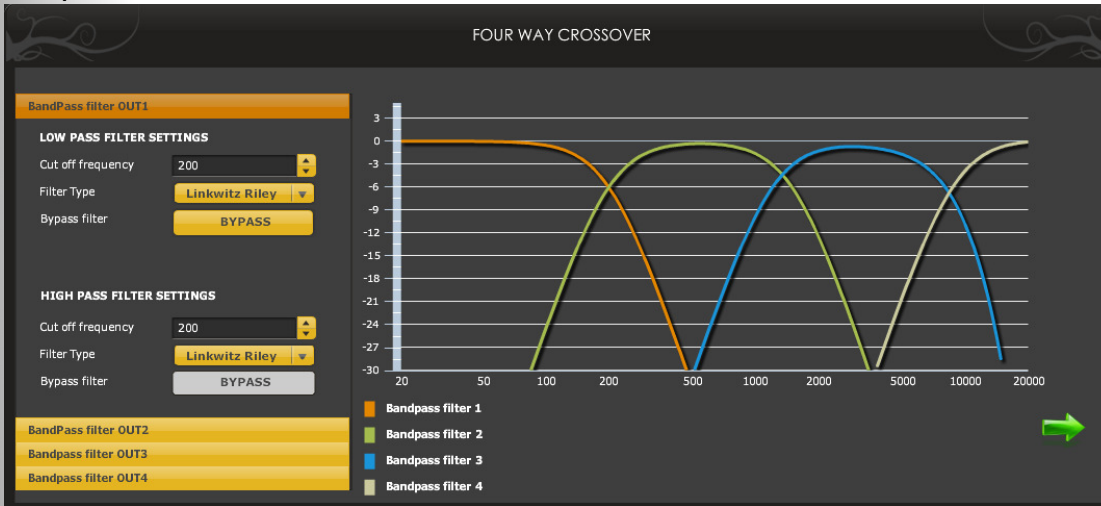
FOUR WAY CROSSOVER

BandPass filter OUT1

LOW PASS FILTER SETTINGS

Cut off frequency 200

Filter Type Linkwitz Riley

Bypass filter BYPASS

HIGH PASS FILTER SETTINGS

Cut off frequency 200

Filter Type Linkwitz Riley

Bypass filter BYPASS

BandPass filter OUT2

BandPass filter OUT3

BandPass filter OUT4

3
0
-3
-6
-9
-12
-15
-18
-21
-24
-27
-30

20 50 100 200 500 1000 2000 5000 10000 20000

Bandpass filter 1

Bandpass filter 2

Bandpass filter 3

Bandpass filter 4